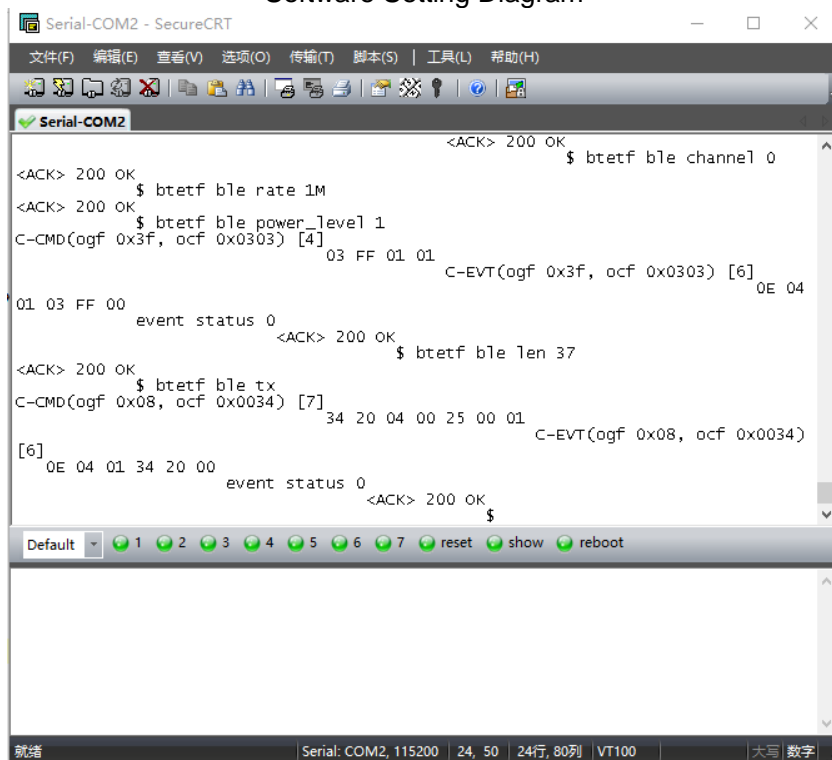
Software Setting Diagram

Serial-COM2 - SecureCRT

文件(F) 编辑(E) 查看(V) 选项(O) 传输(T) 脚本(S) | 工具(L) 帮助(H)

Serial-COM2

<ACK> 200 OK
$ btetf ble channel 0
<ACK> 200 OK
$ btetf ble rate 1M
<ACK> 200 OK
$ btetf ble power_level 1
C-CMD(ogf 0x3f, ocf 0x0303) [4]
03 FF 01 01
C-EVT(ogf 0x3f, ocf 0x0303) [6]
0E 04
01 03 FF 00
event status 0
<ACK> 200 OK
$ btetf ble len 37
<ACK> 200 OK
$ btetf ble tx
C-CMD(ogf 0x08, ocf 0x0034) [7]
34 20 04 00 25 00 01
C-EVT(ogf 0x08, ocf 0x0034)
[6]
0E 04 01 34 20 00
event status 0
<ACK> 200 OK
$

Default 1 2 3 4 5 6 7 reset show reboot

就绪 | Serial: COM2, 115200 | 24, 50 | 24行, 80列 | VT100 | 大写 | 数字